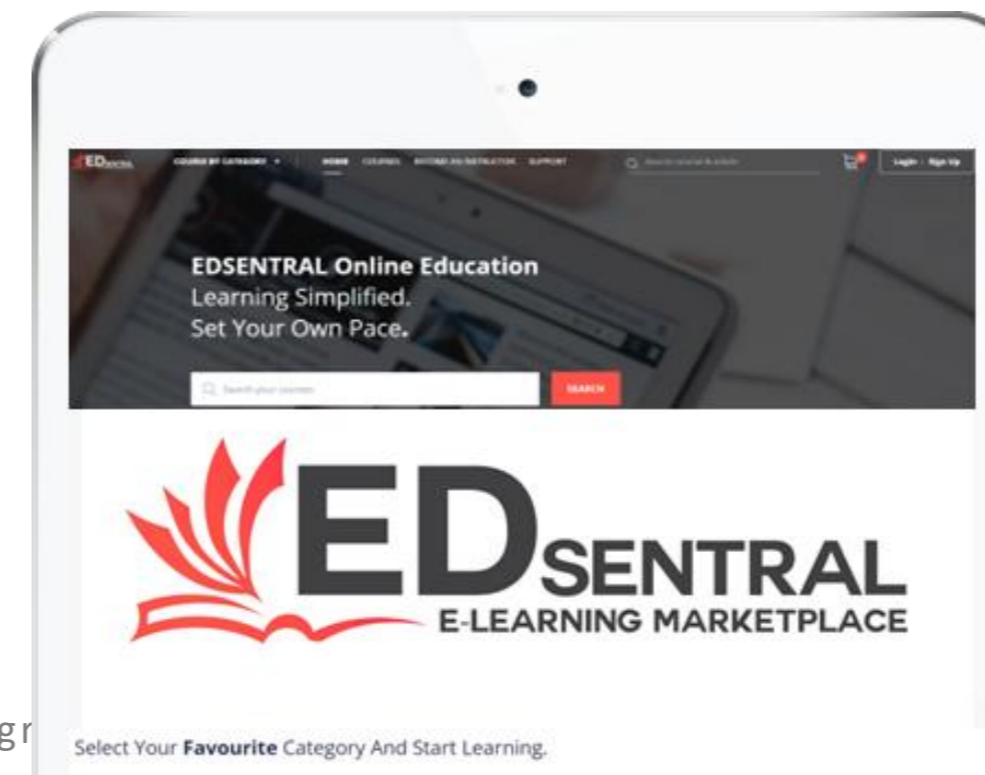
EDSENTRAL

COURSE BY CATEGORY

HOME COURSES BECOME AN INSTRUCTOR SUPPORT

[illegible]

Login / Sign Up

EDSENTRAL Online Education
Learning Simplified.
Set Your Own Pace.

Search your courses

SEARCH

EDSENTRAL
E-LEARNING MARKETPLACE

g r

Select Your Favourite Category And Start Learning.